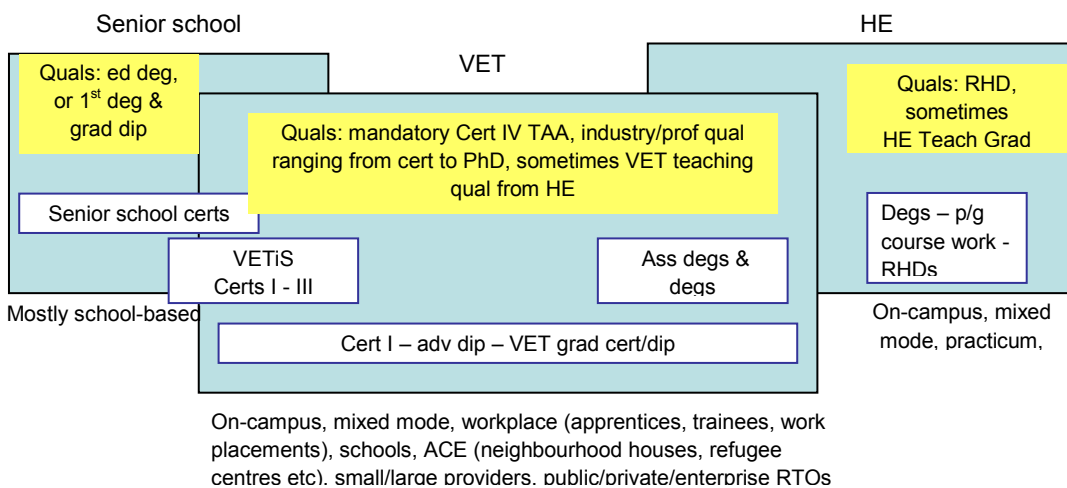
Senior school

Quals: ed deg, or 1$^{st}$ deg & grad dip

Senior school certs

Mostly school-based

VET

Quals: mandatory Cert IV TAA, industry/prof qual ranging from cert to PhD, sometimes VET teaching qual from HE

VETiS Certs I - III

Ass degs & degs

Cert I – adv dip – VET grad cert/dip

On-campus, mixed mode, workplace (apprentices, trainees, work placements), schools, ACE (neighbourhood houses, refugee centres etc), small/large providers, public/private/enterprise RTOs

HE

Quals: RHD, sometimes HE Teach Grad

Degs – p/g course work - RHDs

On-campus, mixed mode, practicum,